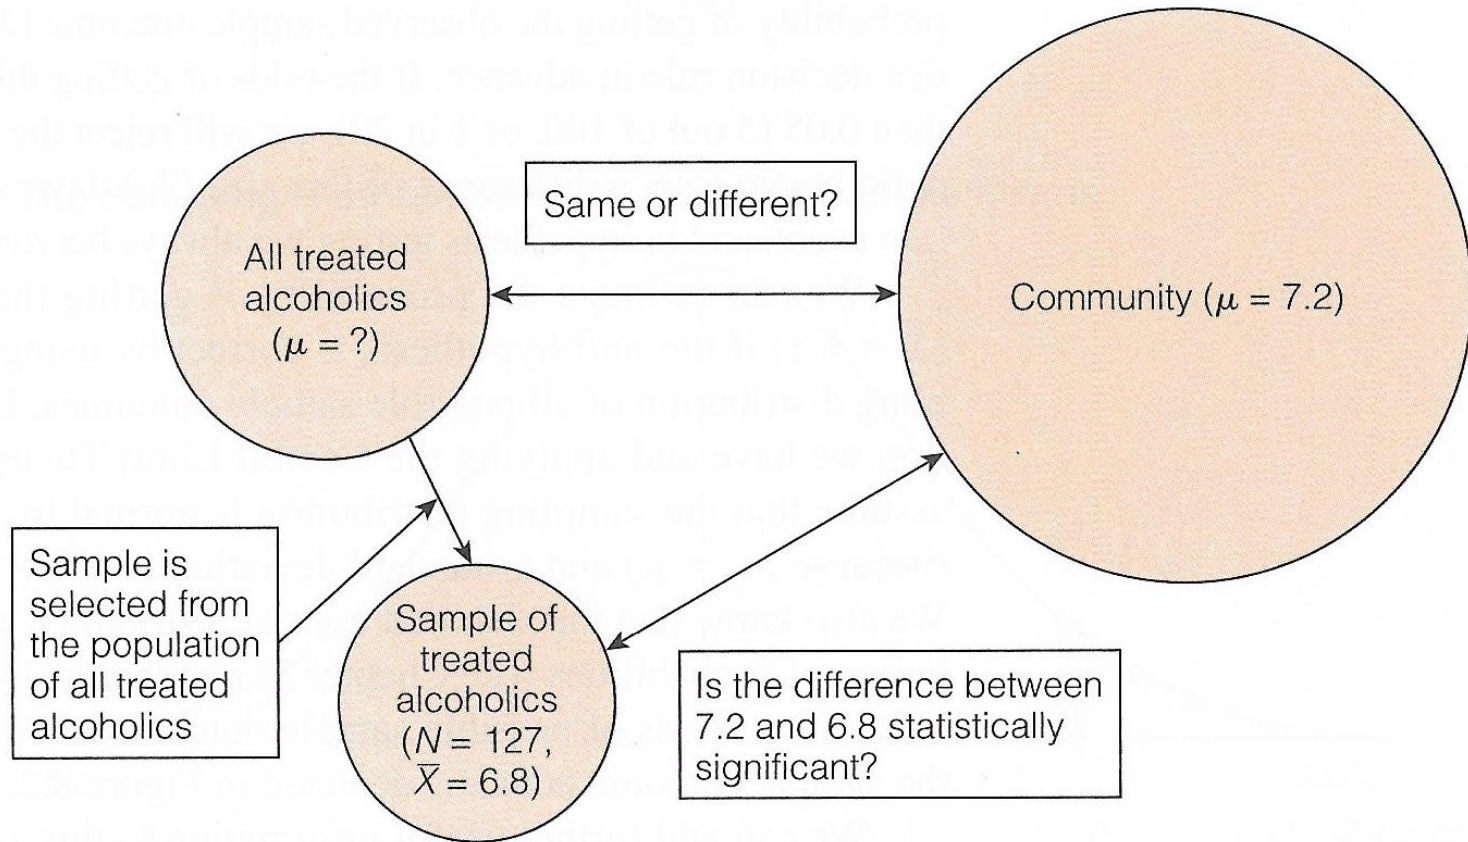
Same or different?

All treated alcoholics ($\mu$ = ?)

Community ($\mu = 7.2$)

Sample is selected from the population of all treated alcoholics

Sample of treated alcoholics ($N = 127$, $\overline{X} = 6.8$)

Is the difference between 7.2 and 6.8 statistically significant?